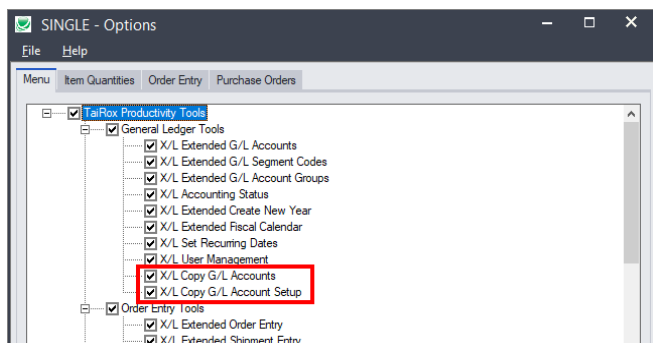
SINGLE - Options

File Help

Menu | Item Quantities | Order Entry | Purchase Orders

TaiRox Productivity Tools
General Ledger Tools
X/L Extended G/L Accounts
X/L Extended G/L Segment Codes
X/L Extended G/L Account Groups
X/L Accounting Status
X/L Extended Create New Year
X/L Extended Fiscal Calendar
X/L Set Recurring Dates
X/L User Management
X/L Copy G/L Accounts
X/L Copy G/L Account Setup
Order Entry Tools
X/L Extended Order Entry
X/L Extended Shipment Entry